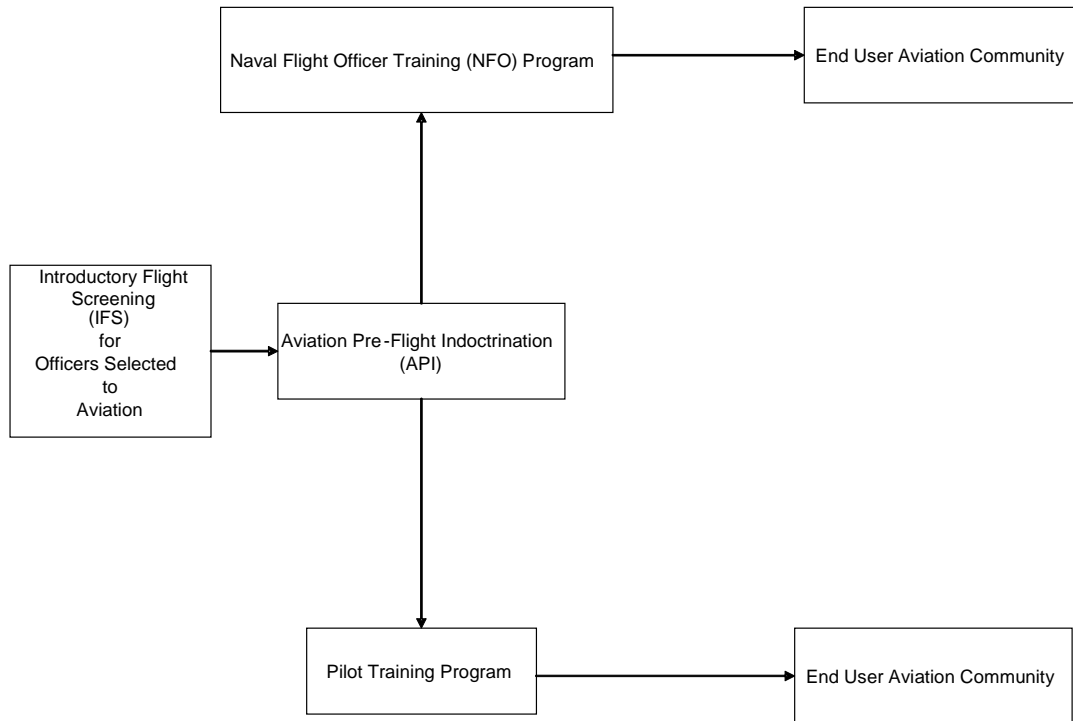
Naval Flight Officer Training (NFO) Program

End User Aviation Community

Introductory Flight Screening (IFS) for Officers Selected to Aviation

Aviation Pre-Flight Indoctrination (API)

Pilot Training Program

End User Aviation Community